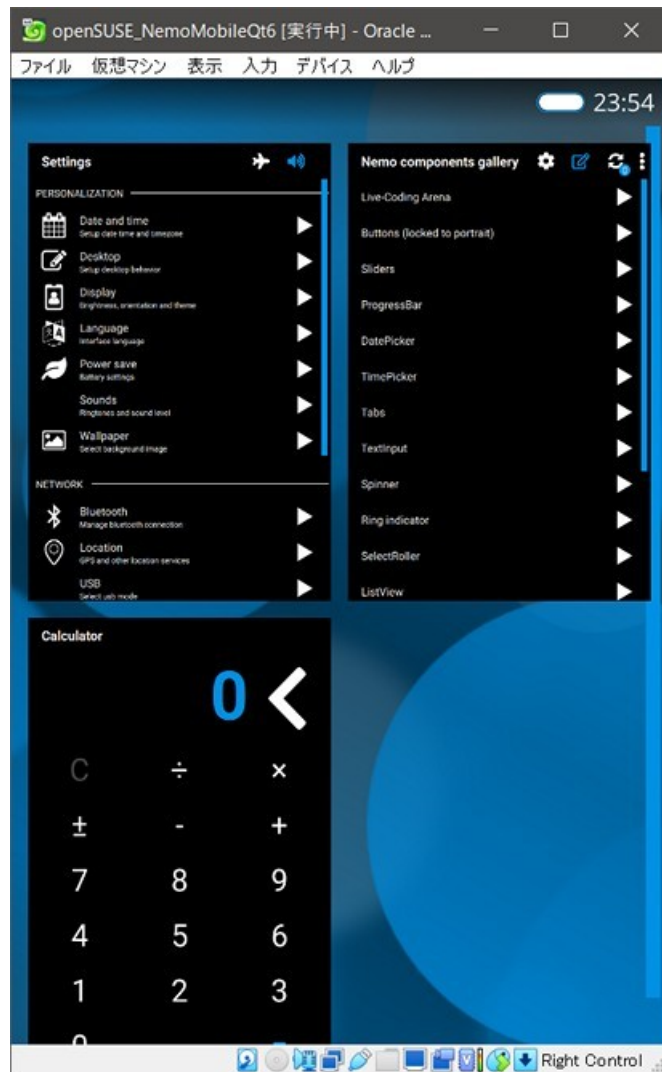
openSUSE_NemoMobileQt6 [実行中] - Oracle ...

ファイル 仮想マシン 表示 入力 デバイス ヘルプ

23:54

Settings

PERSONALIZATION

Date and time
Setup date time and timezone

Desktop
Setup desktop behavior

Display
Brightness, orientation and theme

Language
Interface language

Power save
Battery settings

Sounds
Ringtones and sound level

Wallpaper
Select background image

NETWORK

Bluetooth
Manage bluetooth connection

Location
GPS and other location services

USB
Select usb mode

Nemo components gallery

Live-Coding Arena

Buttons (locked to portrait)

Sliders

ProgressBar

DatePicker

TimePicker

Tabs

TextInput

Spinner

Ring indicator

SelectRoller

ListView

Calculator

0

| | | |
|---|---|---|
| C | ÷ | × |
| ± | - | + |
| 7 | 8 | 9 |
| 4 | 5 | 6 |
| 1 | 2 | 3 |

Right Control